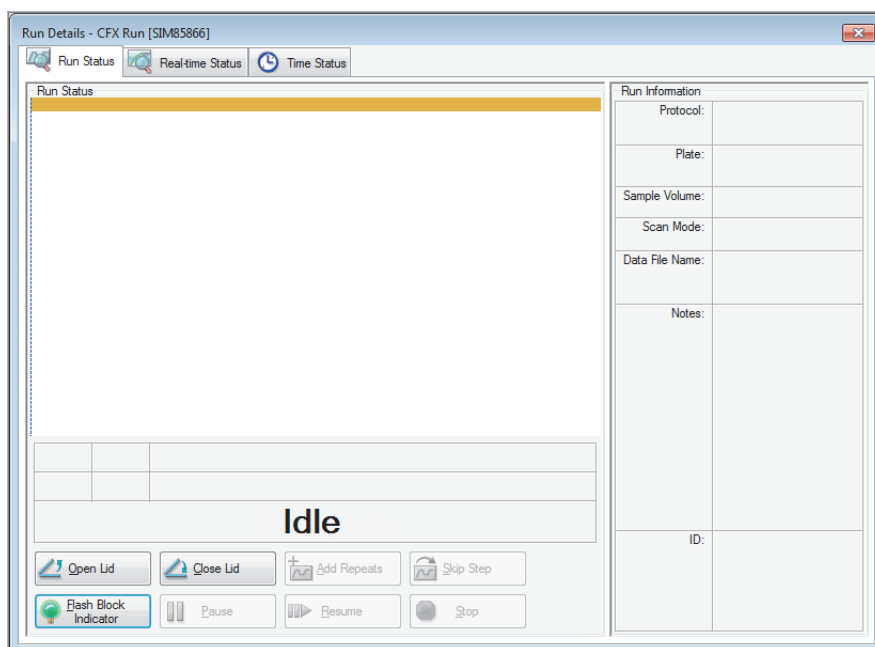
Run Details - CFX Run [SIM85866]

Run Status
Real-time Status
Time Status

Run Status

Idle

Open Lid
Close Lid
Add Repeats
Skip Step
Flash Block Indicator
Pause
Resume
Stop

Run Information

| Protocol: | |
|---|---|
| Plate: | |
| Sample Volume: | |
| Scan Mode: | |
| Data File Name: | |
| Notes: | |
| ID: | |